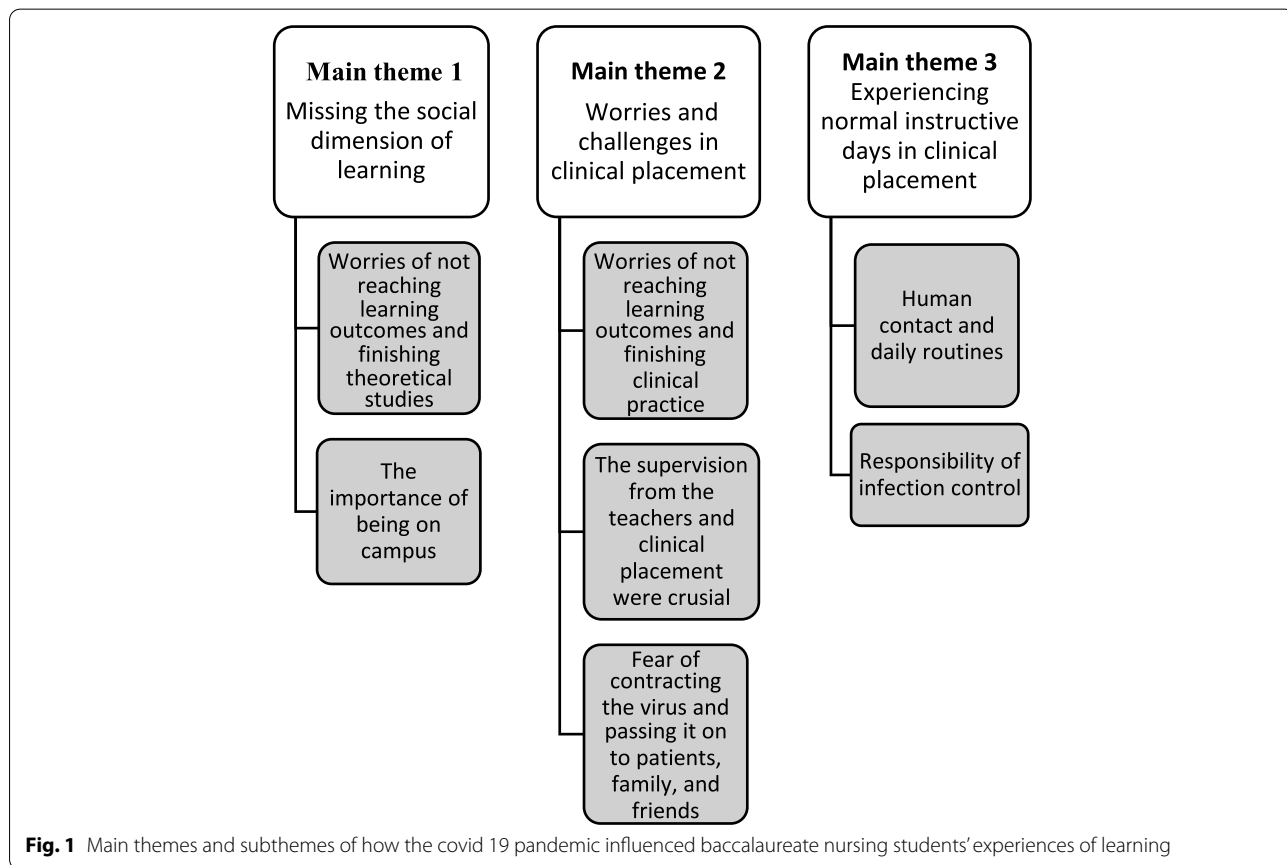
Main theme 1
Missing the social dimension of learning

Worries of not reaching learning outcomes and finishing theoretical studies

The importance of being on campus

Main theme 2
Worries and challenges in clinical placement

Worries of not reaching learning outcomes and finishing clinical practice

The supervision from the teachers and clinical placement were crusial

Fear of contracting the virus and passing it on to patients, family, and friends

Main theme 3
Experiencing normal instructive days in clinical placement

Human contact and daily routines

Responsibility of infection control

Fig. 1 Main themes and subthemes of how the covid 19 pandemic influenced baccalaureate nursing students' experiences of learning